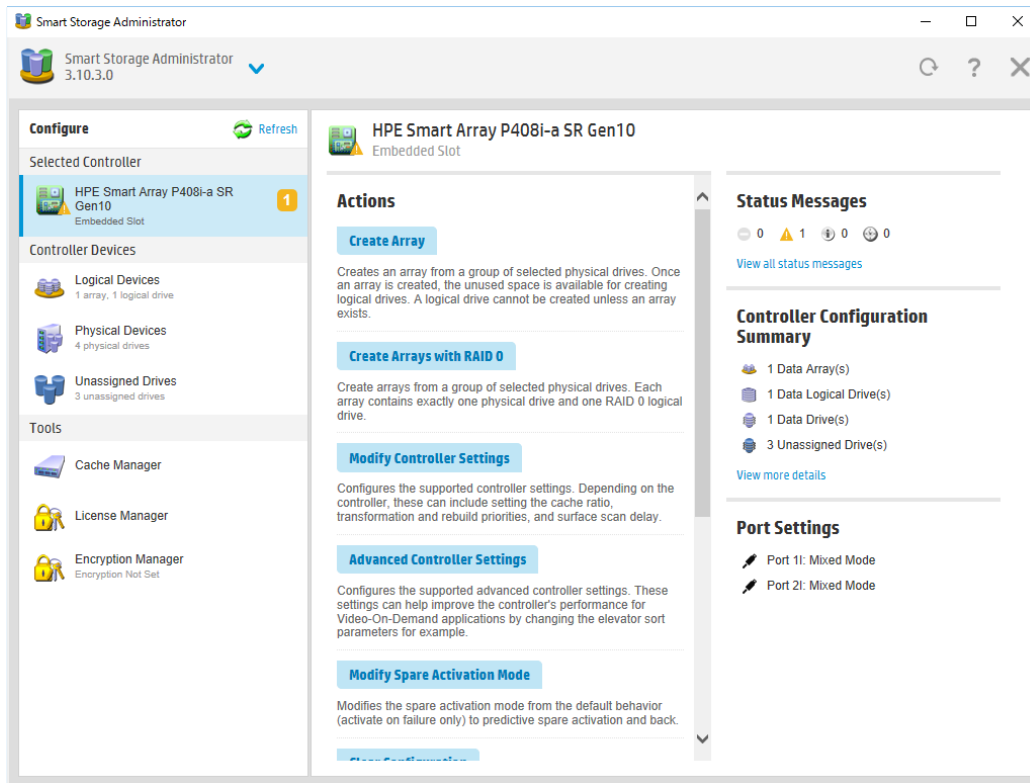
Smart Storage Administrator

Smart Storage Administrator
3.10.3.0

Configure
Refresh

Selected Controller

HPE Smart Array P408i-a SR Gen10
Embedded Slot
1

Controller Devices

Logical Devices
1 array, 1 logical drive

Physical Devices
4 physical drives

Unassigned Drives
3 unassigned drives

Tools

Cache Manager

License Manager

Encryption Manager
Encryption Not Set

HPE Smart Array P408i-a SR Gen10
Embedded Slot

Actions

Create Array

Creates an array from a group of selected physical drives. Once an array is created, the unused space is available for creating logical drives. A logical drive cannot be created unless an array exists.

Create Arrays with RAID 0

Create arrays from a group of selected physical drives. Each array contains exactly one physical drive and one RAID 0 logical drive.

Modify Controller Settings

Configures the supported controller settings. Depending on the controller, these can include setting the cache ratio, transformation and rebuild priorities, and surface scan delay.

Advanced Controller Settings

Configures the supported advanced controller settings. These settings can help improve the controller's performance for Video-On-Demand applications by changing the elevator sort parameters for example.

Modify Spare Activation Mode

Modifies the spare activation mode from the default behavior (activate on failure only) to predictive spare activation and back.

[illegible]

Status Messages

0 1 0 0

View all status messages

Controller Configuration Summary

1 Data Array(s)
1 Data Logical Drive(s)
1 Data Drive(s)
3 Unassigned Drive(s)

View more details

Port Settings

Port 1I: Mixed Mode
Port 2I: Mixed Mode